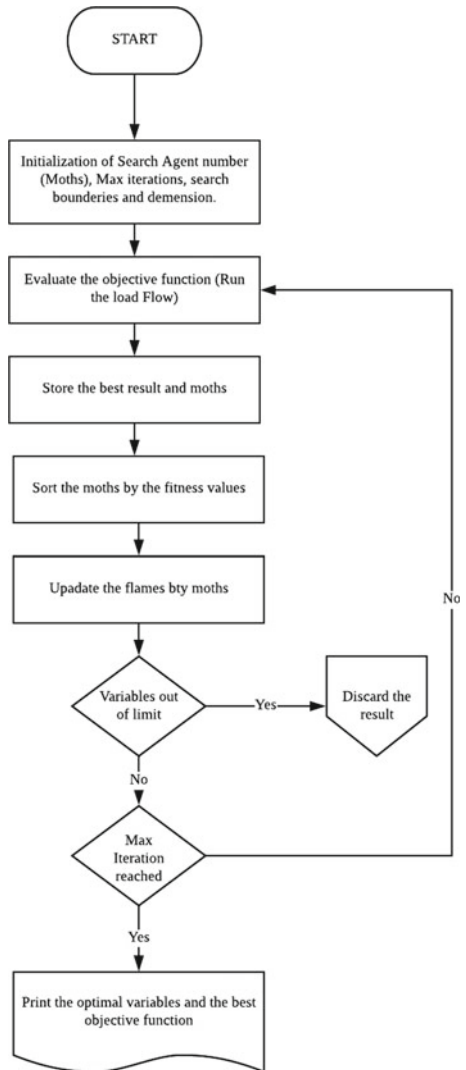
START

Initialization of Search Agent number (Moths), Max iterations, search bounderies and demension.

Evaluate the objective function (Run the load Flow)

Store the best result and moths

Sort the moths by the fitness values

Updade the flames bty moths

Variables out of limit

Yes

Discard the result

No

Max Iteration reached

No

Yes

Print the optimal variables and the best objective function